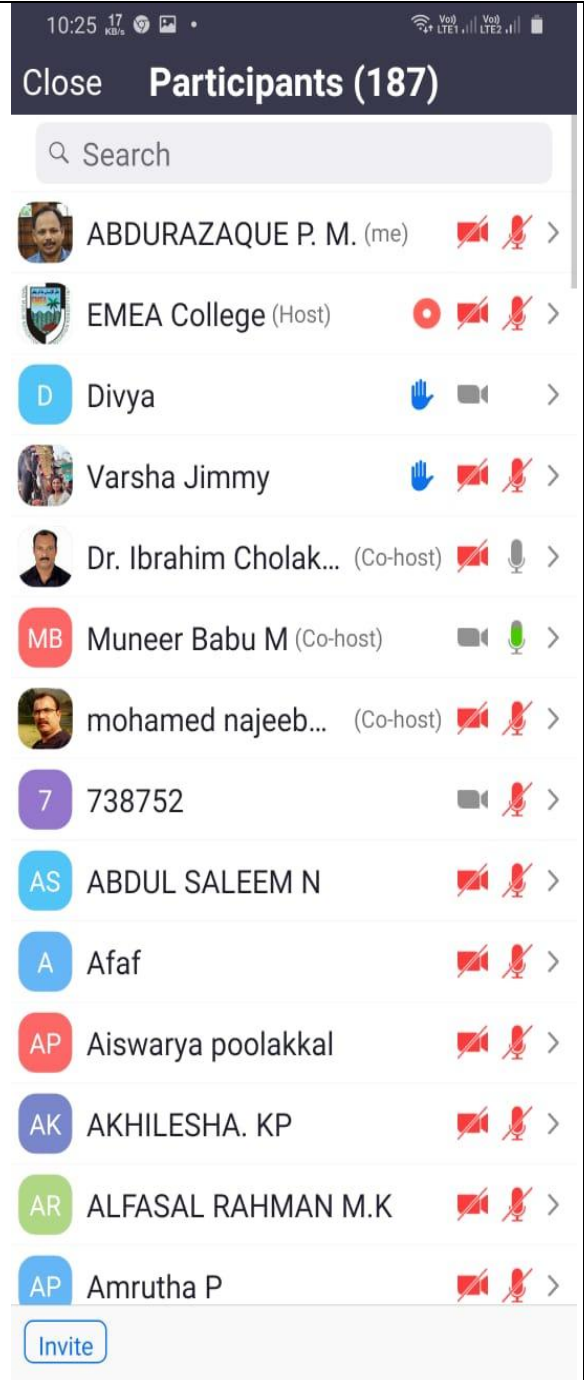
10:25 17 KB/s

Vo) LTE1 Vo) LTE2

Close Participants (187)

Search

ABDURAZAQUE P. M. (me)

EMEA College (Host)

D Divya

Varsha Jimmy

Dr. Ibrahim Cholak... (Co-host)

MB Muneer Babu M (Co-host)

mohamed najeeb... (Co-host)

7 738752

AS ABDUL SALEEM N

A Afaf

AP Aiswarya poolakkal

AK AKHILESHA. KP

AR ALFASAL RAHMAN M.K

AP Amrutha P

Invite